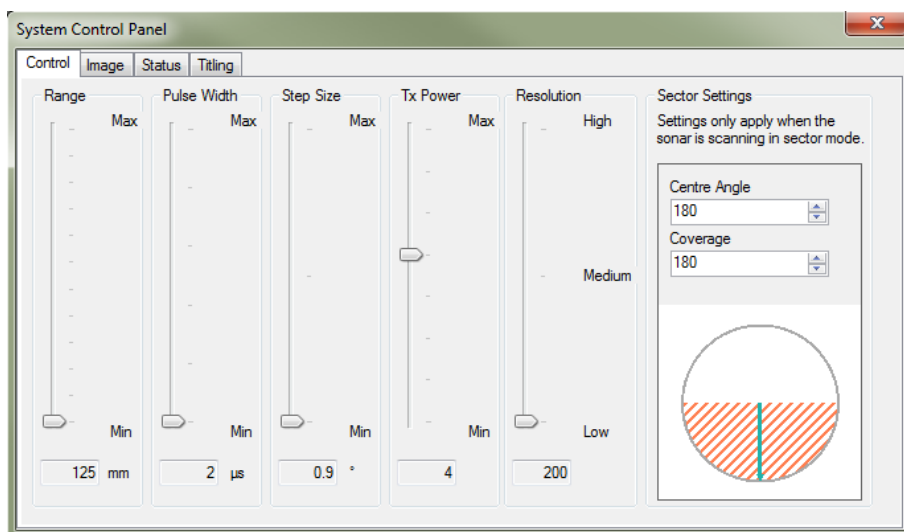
System Control Panel

Control | Image | Status | Titling

Range
Max
Min
125 mm

Pulse Width
Max
Min
2 µs

Step Size
Max
Min
0.9 °

Tx Power
Max
Min
4

Resolution
High
Medium
Low
200

Sector Settings
Settings only apply when the sonar is scanning in sector mode.

Centre Angle
180

Coverage
180